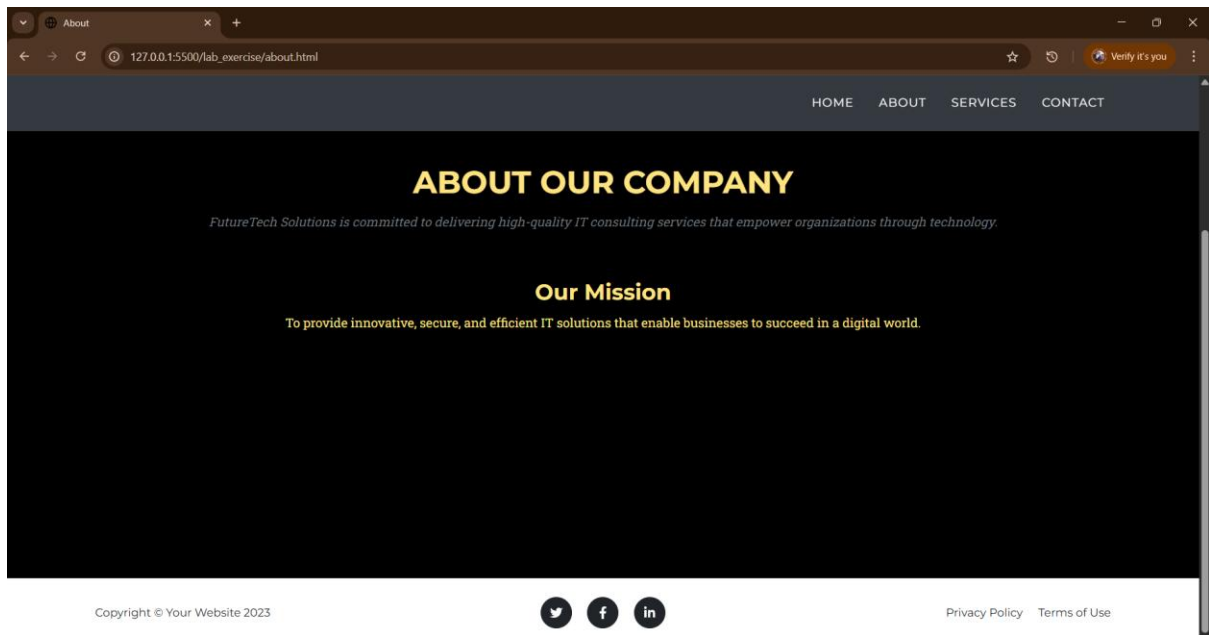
About

127.0.0.1:5500/lab_exercise/about.html

Verify it's you

HOME ABOUT SERVICES CONTACT

ABOUT OUR COMPANY

FutureTech Solutions is committed to delivering high-quality IT consulting services that empower organizations through technology.

Our Mission

To provide innovative, secure, and efficient IT solutions that enable businesses to succeed in a digital world.

Copyright © Your Website 2023

in

Privacy Policy Terms of Use